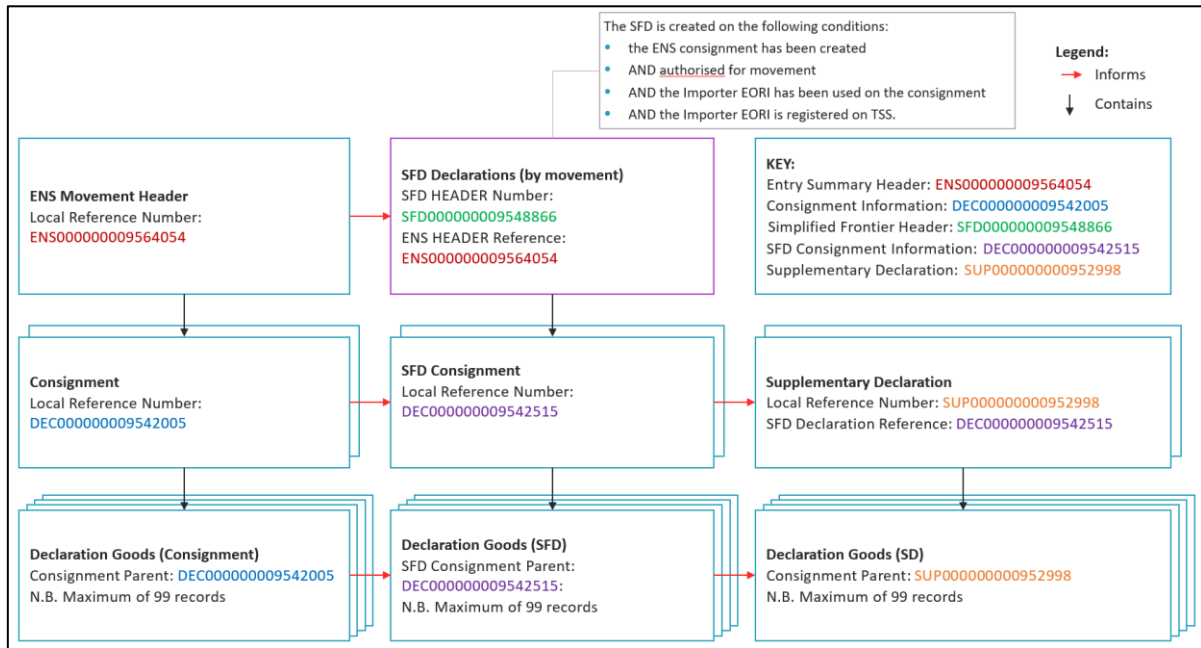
The SFD is created on the following conditions:
• the ENS consignment has been created
• AND authorised for movement
• AND the Importer EORI has been used on the consignment
• AND the Importer EORI is registered on TSS.

Legend:
Informs
Contains

ENS Movement Header
Local Reference Number:
ENS000000009564054

SFD Declarations (by movement)
SFD HEADER Number:
SFD000000009548866
ENS HEADER Reference:
ENS000000009564054

KEY:
Entry Summary Header: ENS000000009564054
Consignment Information: DEC000000009542005
Simplified Frontier Header: SFD000000009548866
SFD Consignment Information: DEC000000009542515
Supplementary Declaration: SUP000000000952998

Consignment
Local Reference Number:
DEC000000009542005

SFD Consignment
Local Reference Number:
DEC000000009542515

Supplementary Declaration
Local Reference Number: SUP000000000952998
SFD Declaration Reference: DEC000000009542515

Declaration Goods (Consignment)
Consignment Parent: DEC000000009542005
N.B. Maximum of 99 records

Declaration Goods (SFD)
SFD Consignment Parent:
DEC000000009542515:
N.B. Maximum of 99 records

Declaration Goods (SD)
Consignment Parent: SUP000000000952998
N.B. Maximum of 99 records